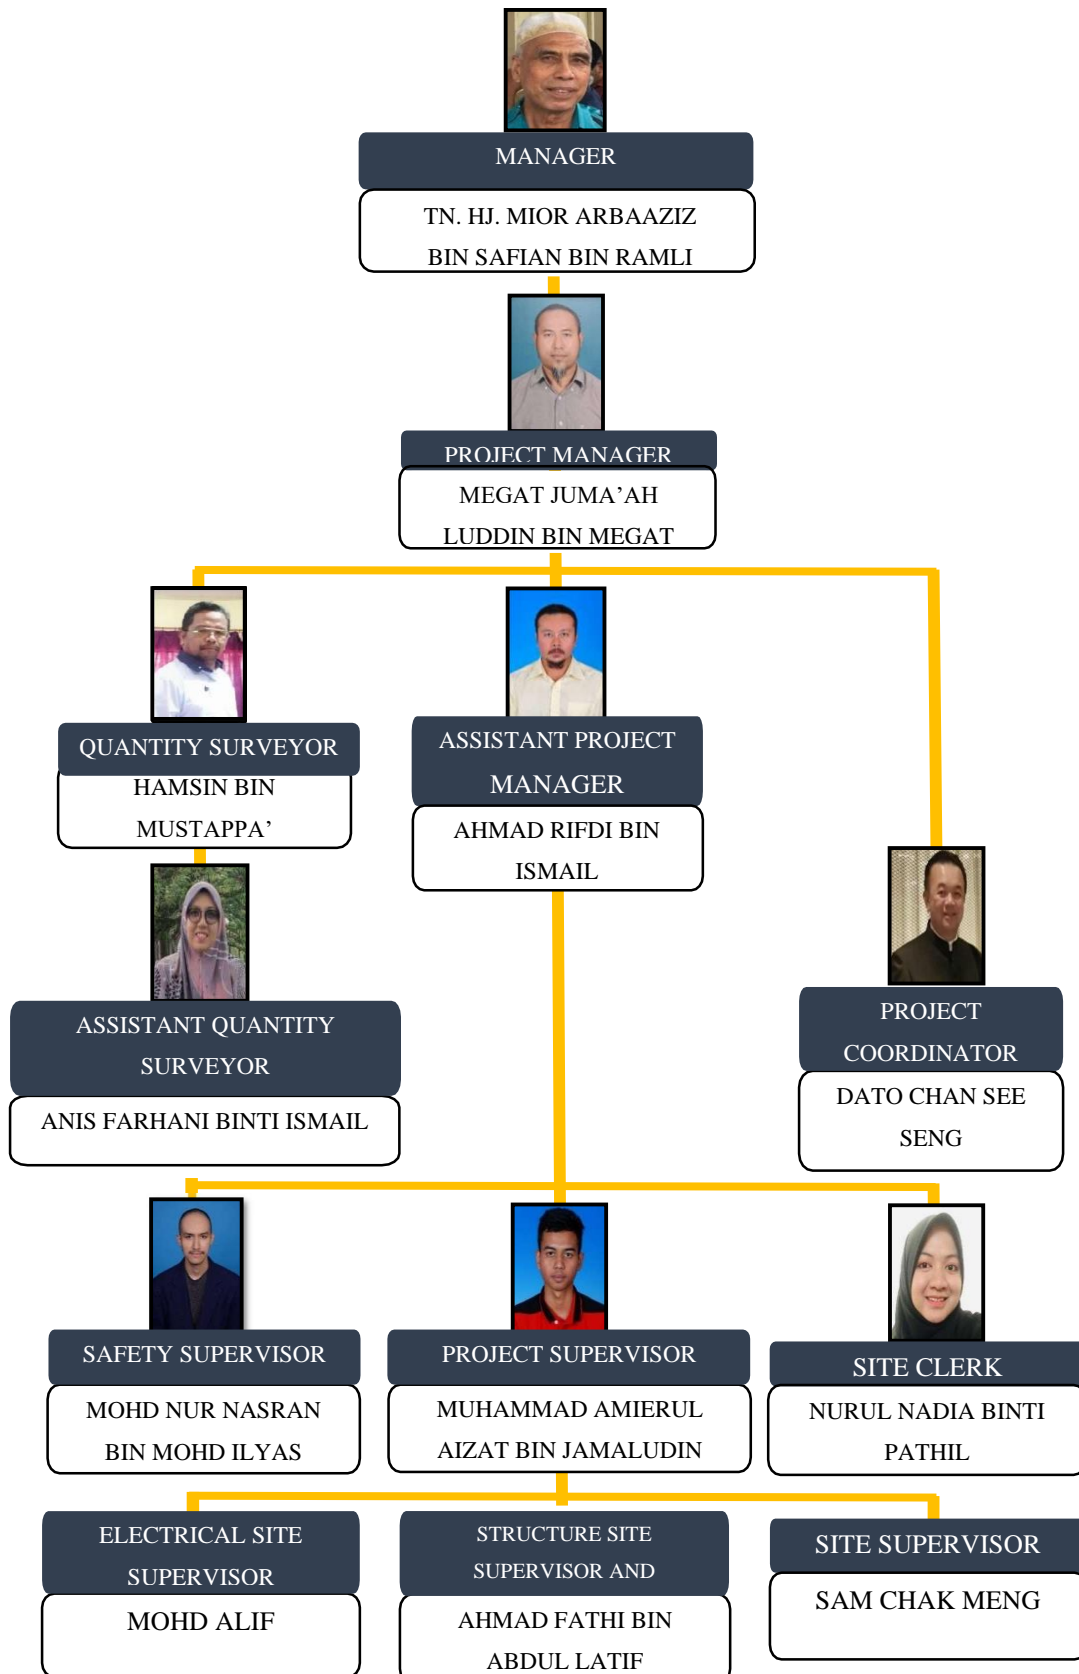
MANAGER

TN. HJ. MIOR ARBAAZIZ BIN SAFIAN BIN RAMLI

PROJECT MANAGER

MEGAT JUMA'AH LUDDIN BIN MEGAT

QUANTITY SURVEYOR

HAMSIN BIN MUSTAPPA'

ASSISTANT PROJECT MANAGER

AHMAD RIFDI BIN ISMAIL

ASSISTANT QUANTITY SURVEYOR

ANIS FARHANI BINTI ISMAIL

PROJECT COORDINATOR

DATO CHAN SEE SENG

SAFETY SUPERVISOR

MOHD NUR NASRAN BIN MOHD ILYAS

PROJECT SUPERVISOR

MUHAMMAD AMIERUL AIZAT BIN JAMALUDIN

SITE CLERK

NURUL NADIA BINTI PATHIL

ELECTRICAL SITE SUPERVISOR

MOHD ALIF

STRUCTURE SITE SUPERVISOR AND

AHMAD FATHI BIN ABDUL LATIF

SITE SUPERVISOR

SAM CHAK MENG